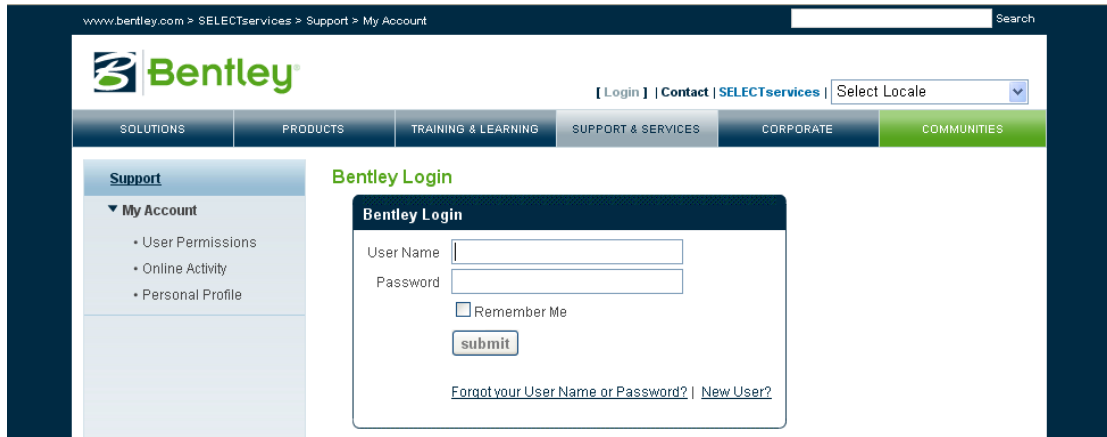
www.bentley.com > SELECTservices > Support > My Account

Search

Bentley

[ Login ] | Contact | SELECTservices | Select Locale

SOLUTIONS | PRODUCTS | TRAINING & LEARNING | SUPPORT & SERVICES | CORPORATE | COMMUNITIES

Support

▼ My Account

• User Permissions
• Online Activity
• Personal Profile

Bentley Login

Bentley Login

User Name

Password

Remember Me

submit

Forgot your User Name or Password? | New User?